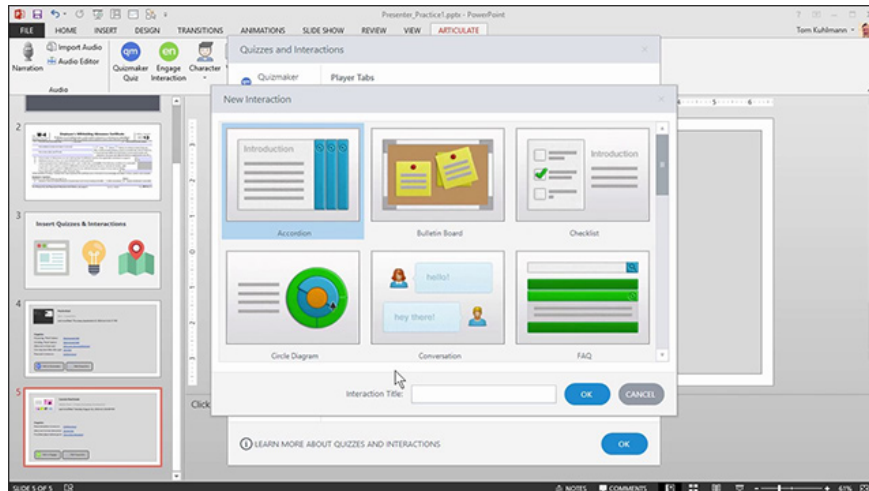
Presenter_Practice1.pptx - PowerPoint

FILE HOME INSERT DESIGN TRANSITIONS ANIMATIONS SLIDE SHOW REVIEW VIEW ARTICULATE

Tom Kuhlmann

Narration Import Audio Audio Editor Quizmaker Quiz Engage Interaction Character

Audio

Quizzes and Interactions

Quizmaker Player Tabs

New Interaction

Introduction

Accordion

Bulletin Board

Introduction

Checklist

Circle Diagram

hello!

hey there!

Conversation

FAQ

Interaction Title:

OK CANCEL

Insert Quizzes & Interactions

Click

LEARN MORE ABOUT QUIZZES AND INTERACTIONS

OK

SLIDE 5 OF 5

NOTES COMMENTS 61%